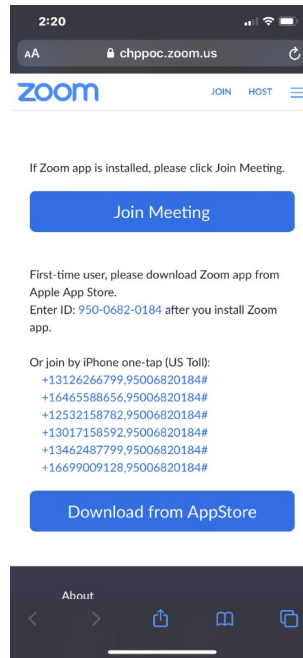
2:20

AA chppoc.zoom.us

zoom

JOIN HOST

If Zoom app is installed, please click Join Meeting.

Join Meeting

First-time user, please download Zoom app from Apple App Store.
Enter ID: 950-0682-0184 after you install Zoom app.

Or join by iPhone one-tap (US Toll):
+13126266799,95006820184#
+16465588656,95006820184#
+12532158782,95006820184#
+13017158592,95006820184#
+13462487799,95006820184#
+16699009128,95006820184#

Download from AppStore

About